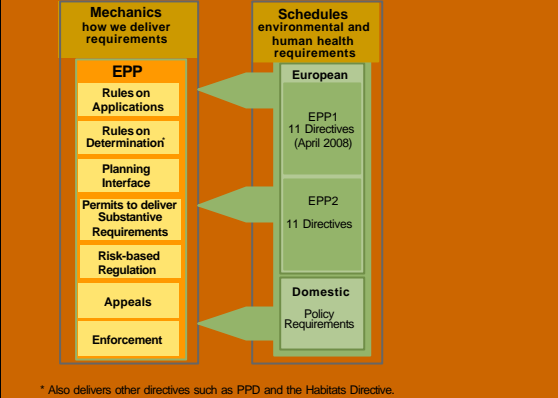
Mechanics
how we deliver requirements

Schedules
environmental and human health requirements

EPP

Rules on Applications

Rules on Determination*

Planning Interface

Permits to deliver Substantive Requirements

Risk-based Regulation

Appeals

Enforcement

European

EPP1
11 Directives
(April 2008)

EPP2
11 Directives

Domestic
Policy Requirements

* Also delivers other directives such as PPD and the Habitats Directive.